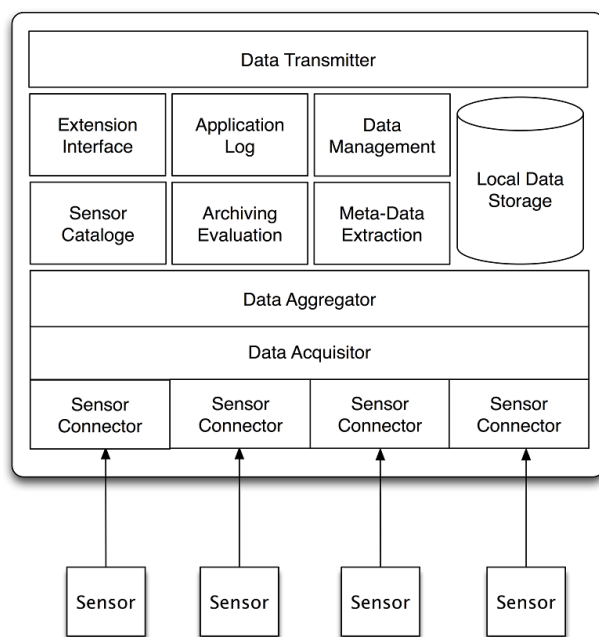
Data Transmitter

Extension Interface

Application Log

Data Management

Local Data Storage

Sensor Cataloge

Archiving Evaluation

Meta-Data Extraction

Data Aggregator

Data Acquisitor

Sensor Connector

Sensor Connector

Sensor Connector

Sensor Connector

Sensor

Sensor

Sensor

Sensor